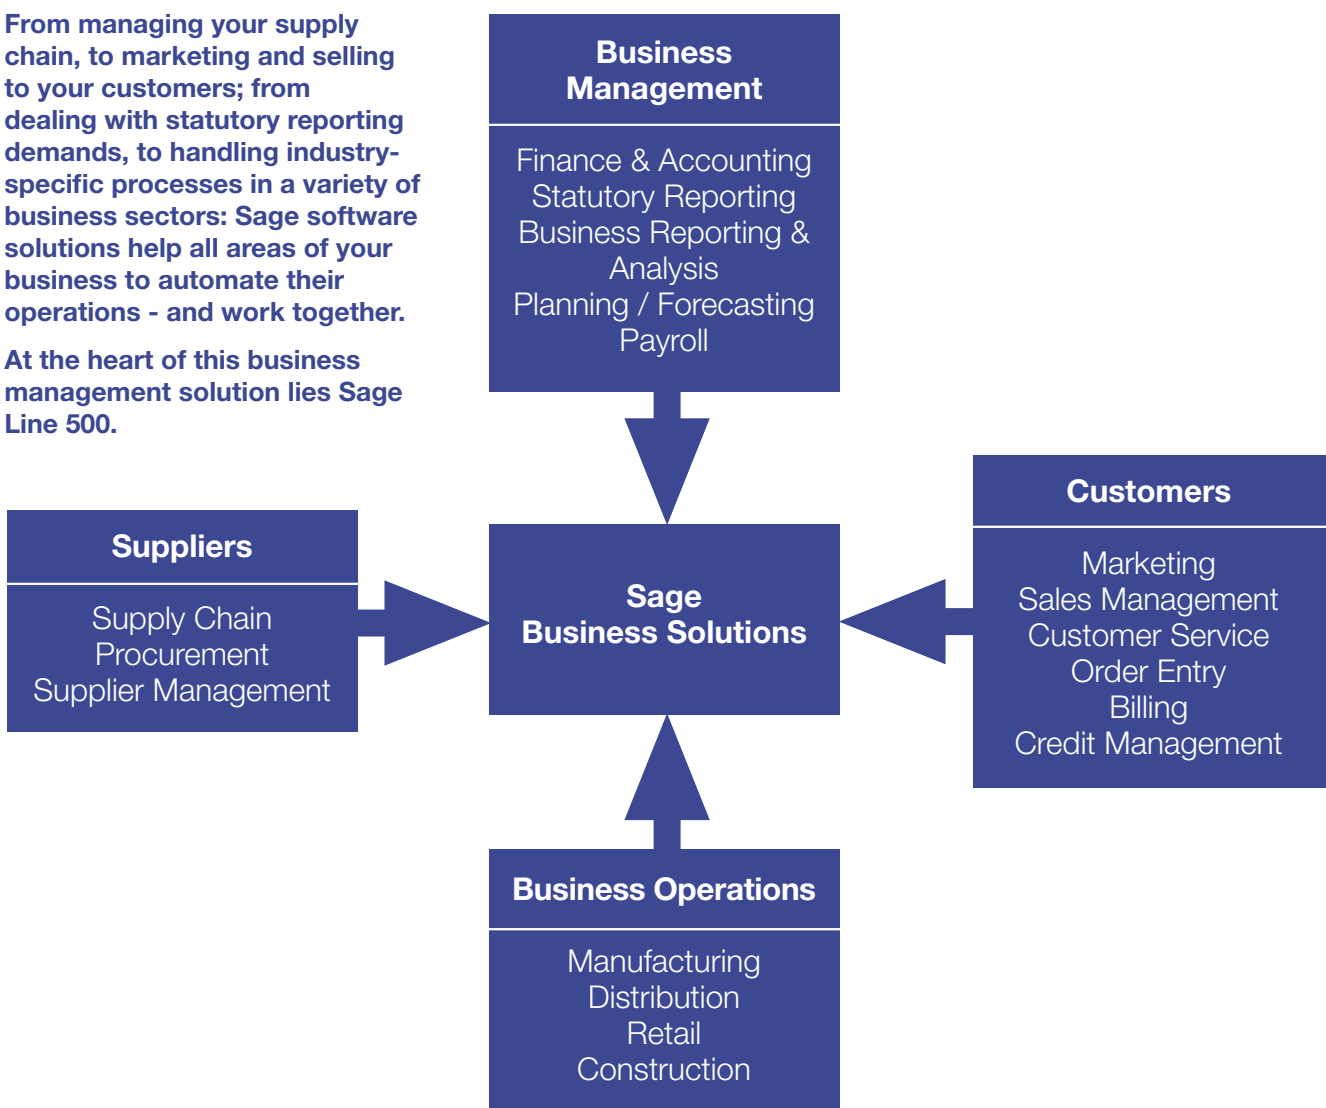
From managing your supply chain, to marketing and selling to your customers; from dealing with statutory reporting demands, to handling industry-specific processes in a variety of business sectors: Sage software solutions help all areas of your business to automate their operations - and work together.

At the heart of this business management solution lies Sage Line 500.

Business Management

Finance & Accounting
Statutory Reporting
Business Reporting & Analysis
Planning / Forecasting
Payroll

Suppliers

Supply Chain
Procurement
Supplier Management

Sage
Business Solutions

Customers

Marketing
Sales Management
Customer Service
Order Entry
Billing
Credit Management

Business Operations

Manufacturing
Distribution
Retail
Construction